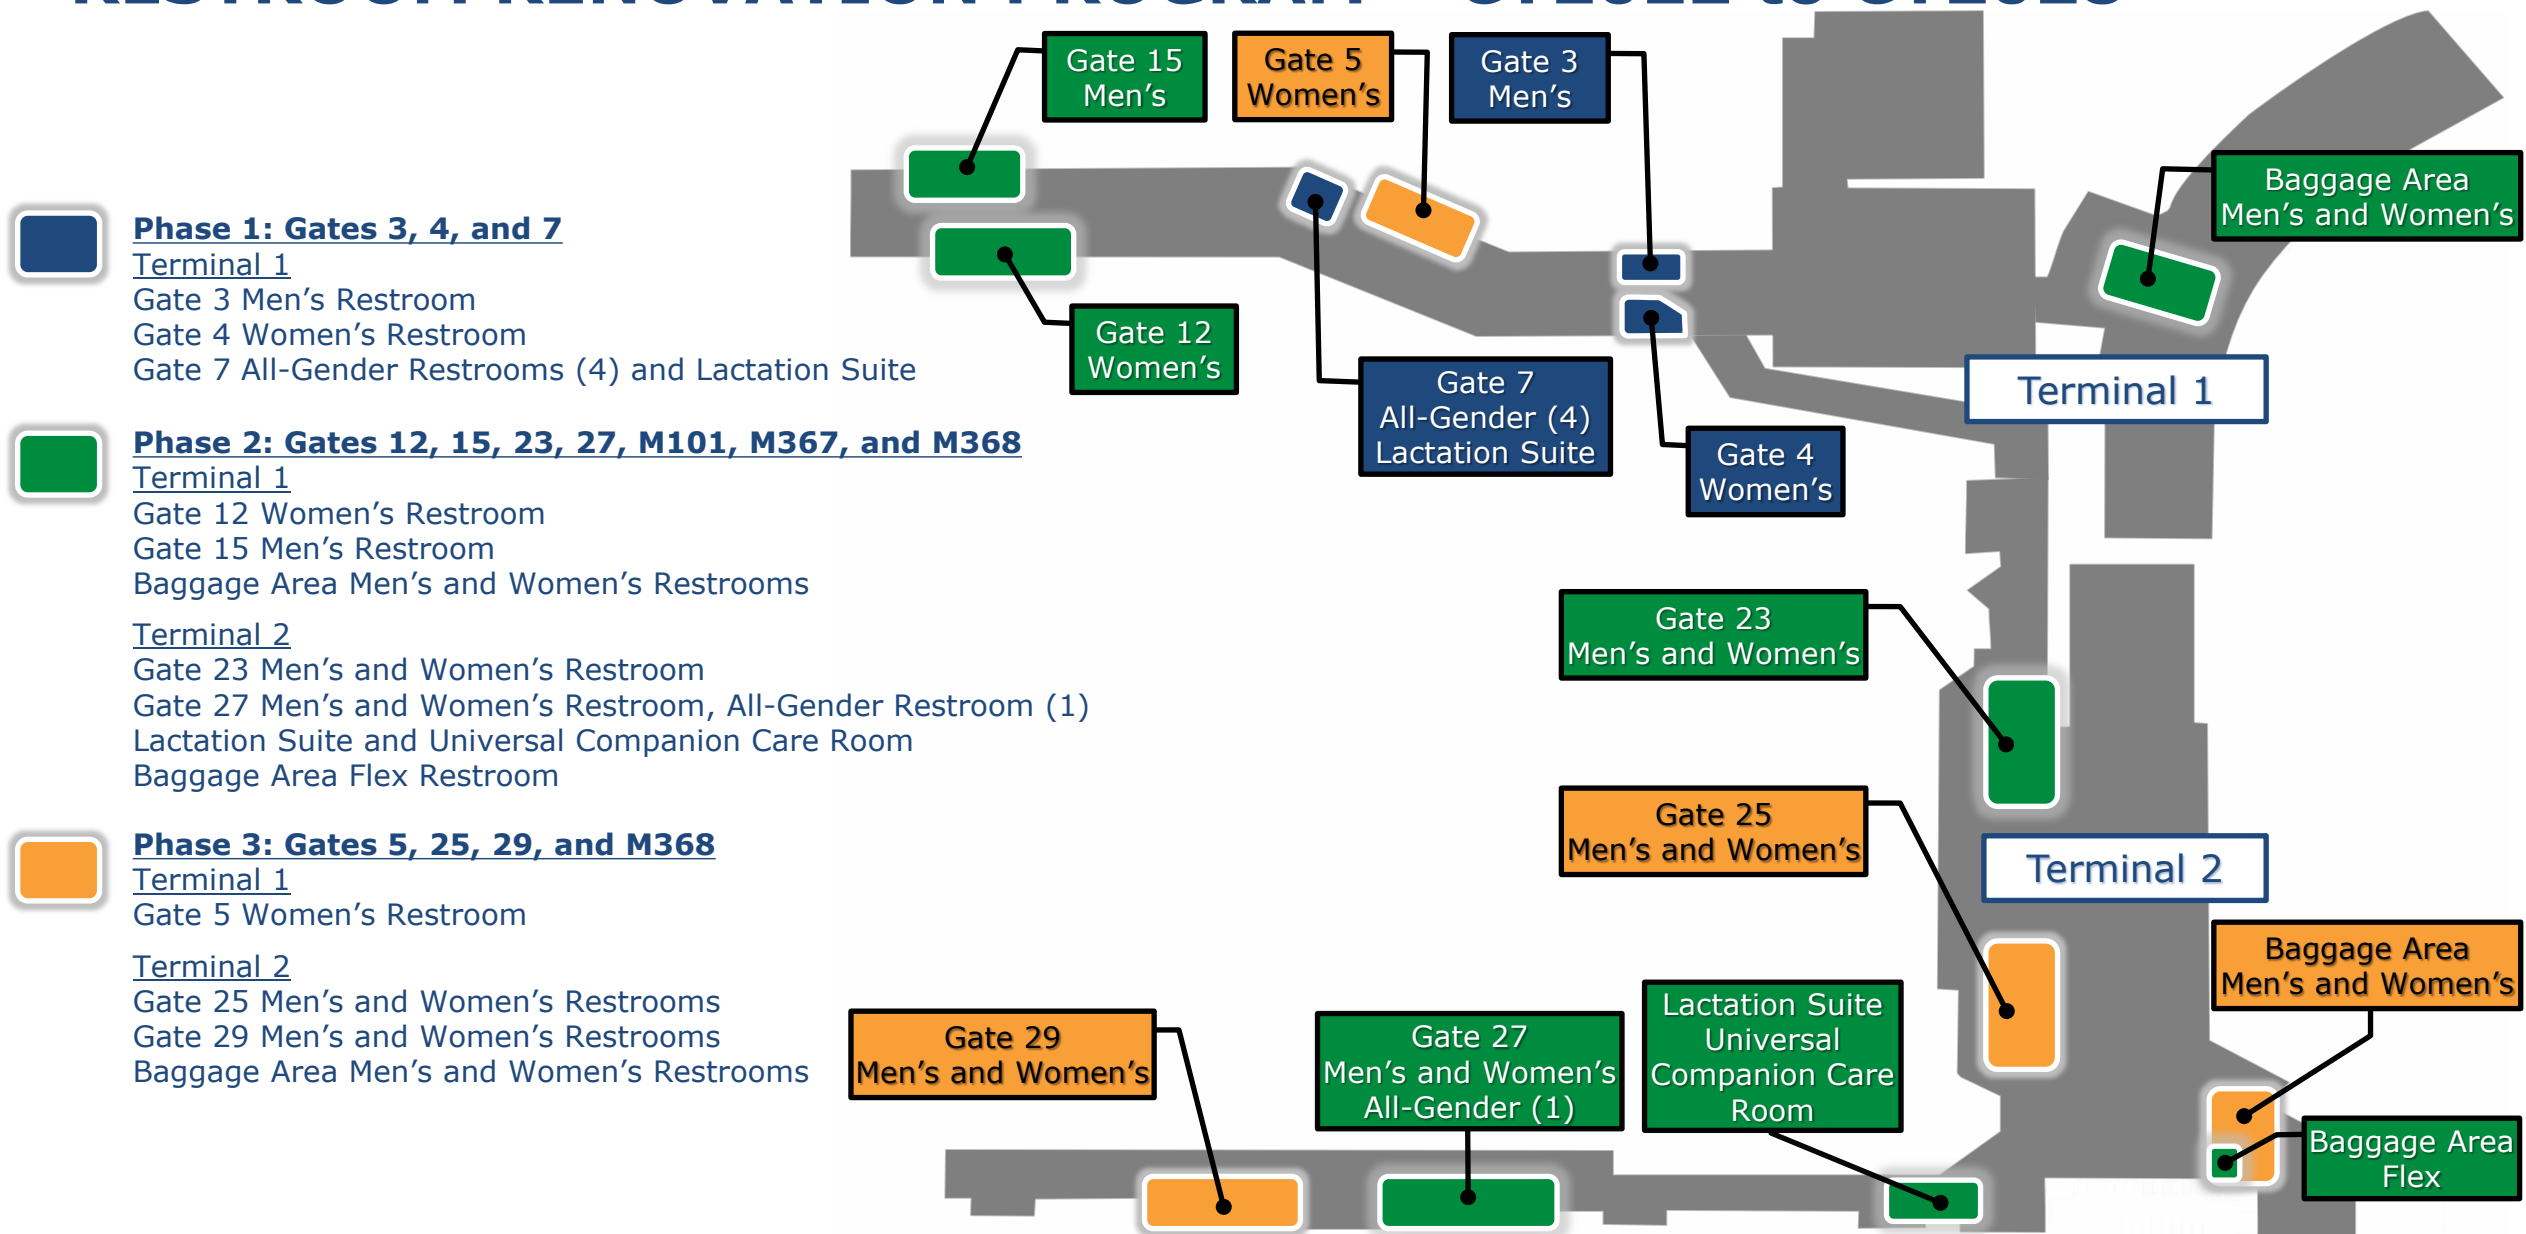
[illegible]

Phase 1: Gates 3, 4, and 7
Terminal 1
Gate 3 Men's Restroom
Gate 4 Women's Restroom
Gate 7 All-Gender Restrooms (4) and Lactation Suite

Phase 2: Gates 12, 15, 23, 27, M101, M367, and M368
Terminal 1
Gate 12 Women's Restroom
Gate 15 Men's Restroom
Baggage Area Men's and Women's Restrooms

Terminal 2
Gate 23 Men's and Women's Restroom
Gate 27 Men's and Women's Restroom, All-Gender Restroom (1)
Lactation Suite and Universal Companion Care Room
Baggage Area Flex Restroom

Phase 3: Gates 5, 25, 29, and M368
Terminal 1
Gate 5 Women's Restroom

Terminal 2
Gate 25 Men's and Women's Restrooms
Gate 29 Men's and Women's Restrooms
Baggage Area Men's and Women's Restrooms

Gate 15 Men's

Gate 5 Women's

Gate 3 Men's

Baggage Area Men's and Women's

Gate 12 Women's

Gate 7 All-Gender (4) Lactation Suite

Terminal 1

Gate 4 Women's

Gate 23 Men's and Women's

Gate 25 Men's and Women's

Terminal 2

Baggage Area Men's and Women's

Lactation Suite Universal Companion Care Room

Gate 29 Men's and Women's

Gate 27 Men's and Women's All-Gender (1)

Baggage Area Flex